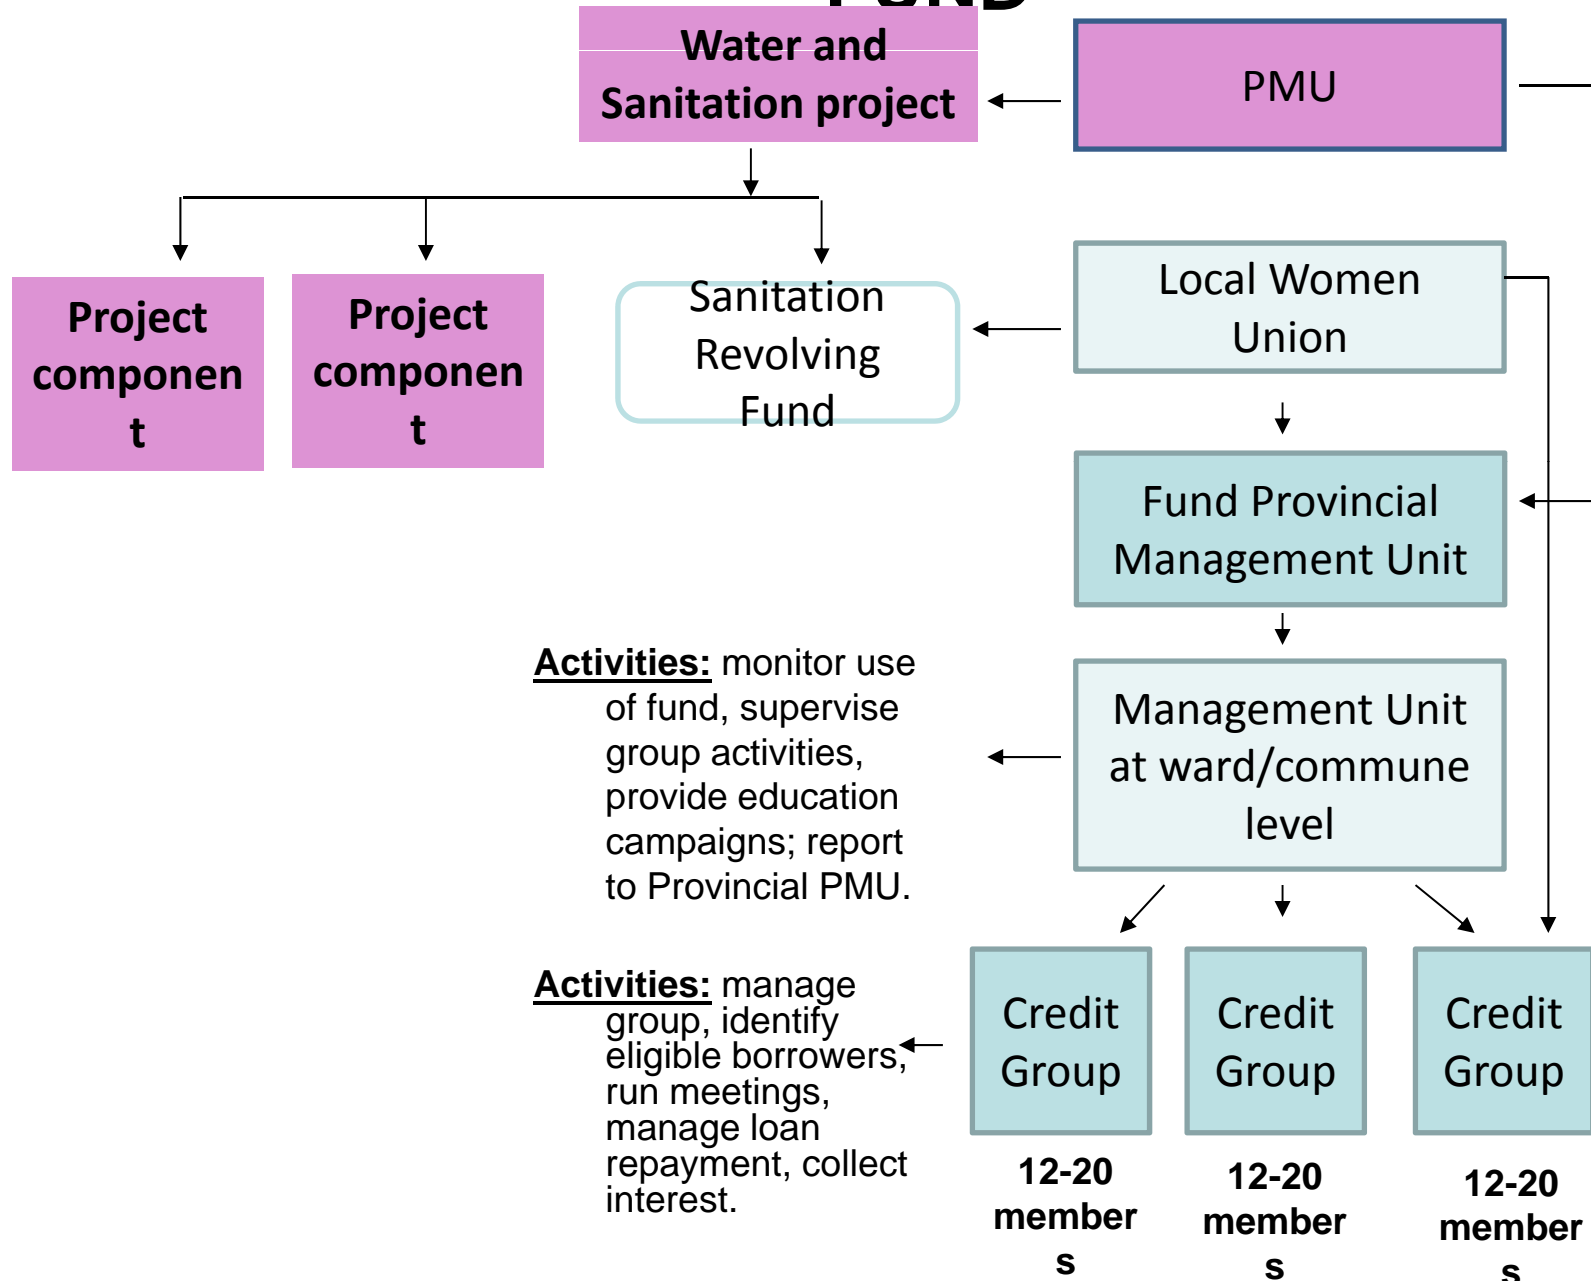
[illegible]

Water and Sanitation project

PMU

Project component

Project component

Sanitation Revolving Fund

Local Women Union

Fund Provincial Management Unit

Activities: monitor use of fund, supervise group activities, provide education campaigns; report to Provincial PMU.

Management Unit at ward/commune level

Activities: manage group, identify eligible borrowers, run meetings, manage loan repayment, collect interest.

Credit Group

Credit Group

Credit Group

12-20 members

12-20 members

12-20 members